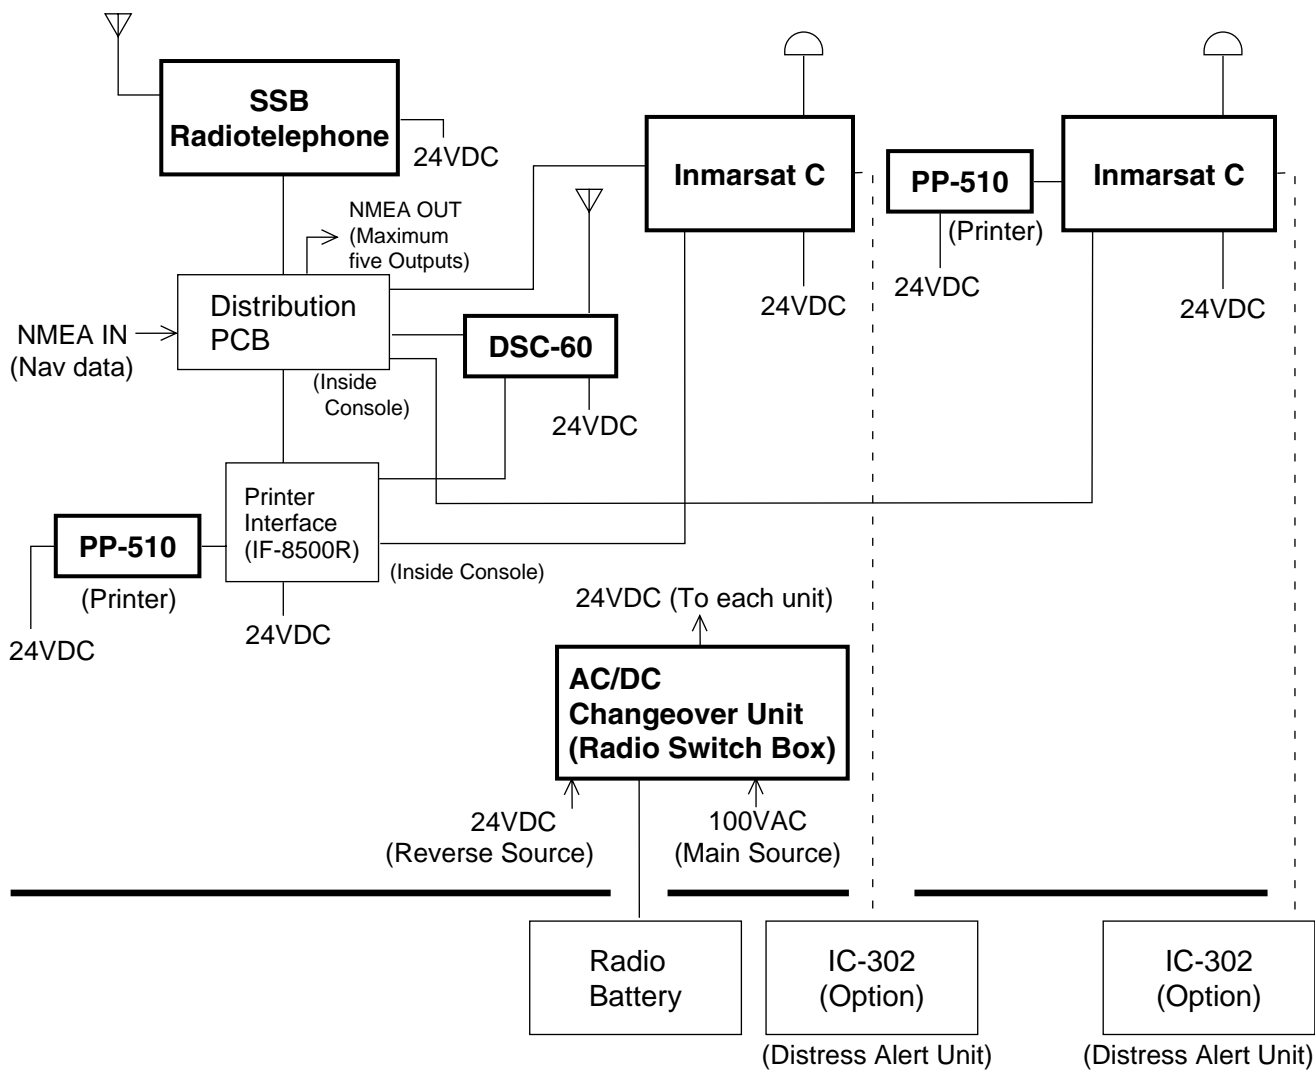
SSB Radiotelephone
24VDC
Inmarsat C
PP-510
(Printer)
Inmarsat C
NMEA OUT (Maximum five Outputs)
24VDC
24VDC
24VDC
NMEA IN (Nav data)
Distribution PCB
DSC-60
(Inside Console)
24VDC
Printer Interface (IF-8500R)
PP-510
(Printer)
(Inside Console)
24VDC
24VDC
24VDC (To each unit)
AC/DC Changeover Unit (Radio Switch Box)
24VDC (Reverse Source)
100VAC (Main Source)
Radio Battery
IC-302 (Option)
(Distress Alert Unit)
IC-302 (Option)
(Distress Alert Unit)